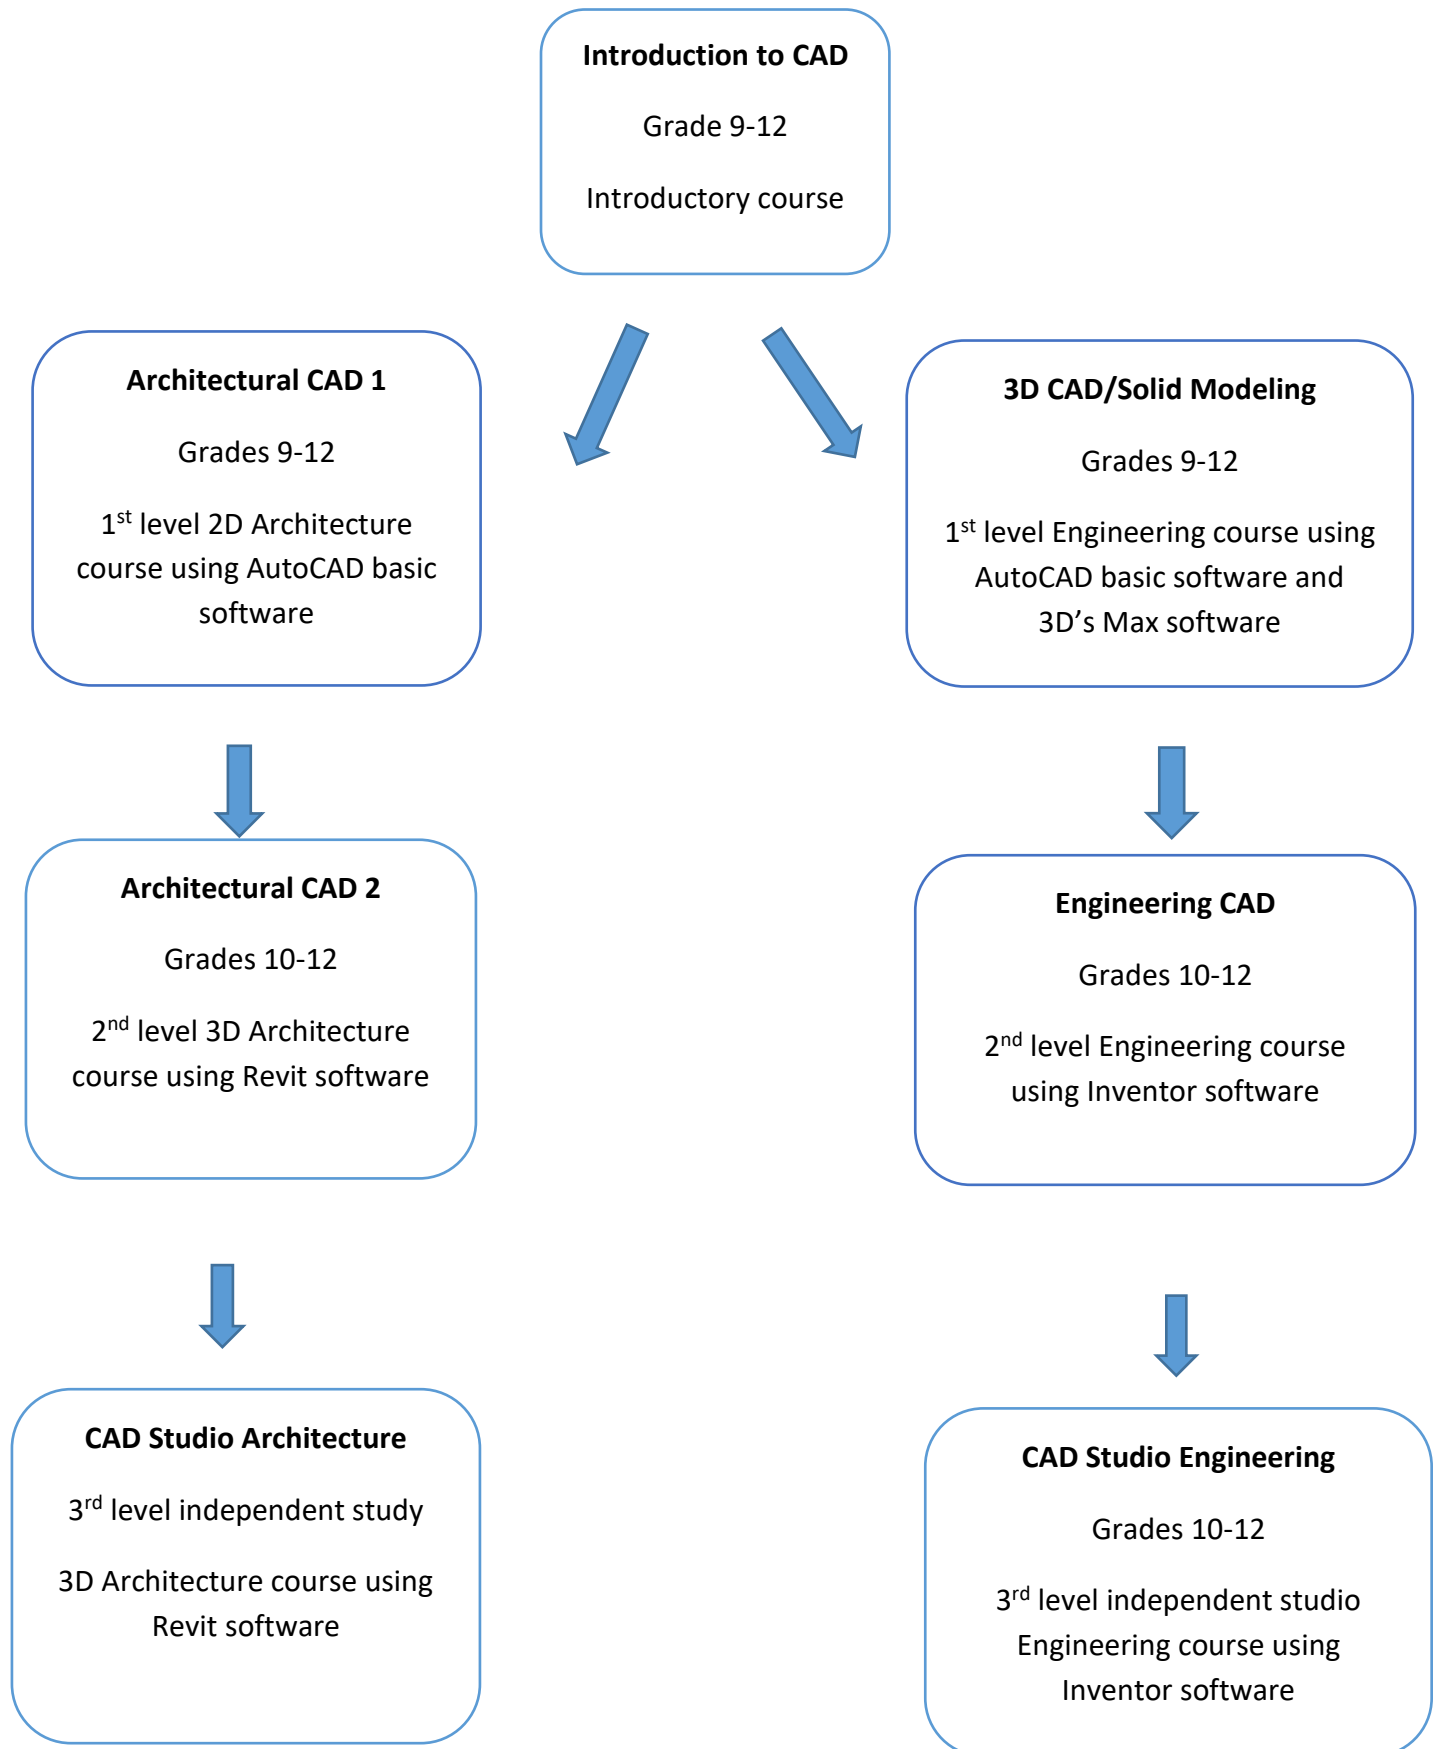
**Introduction to CAD**

Grade 9-12

Introductory course

**Architectural CAD 1**

Grades 9-12

1$^{st}$ level 2D Architecture course using AutoCAD basic software

**3D CAD/Solid Modeling**

Grades 9-12

1$^{st}$ level Engineering course using AutoCAD basic software and 3D’s Max software

**Architectural CAD 2**

Grades 10-12

2$^{nd}$ level 3D Architecture course using Revit software

**Engineering CAD**

Grades 10-12

2$^{nd}$ level Engineering course using Inventor software

**CAD Studio Architecture**

3$^{rd}$ level independent study

3D Architecture course using Revit software

**CAD Studio Engineering**

Grades 10-12

3$^{rd}$ level independent studio Engineering course using Inventor software